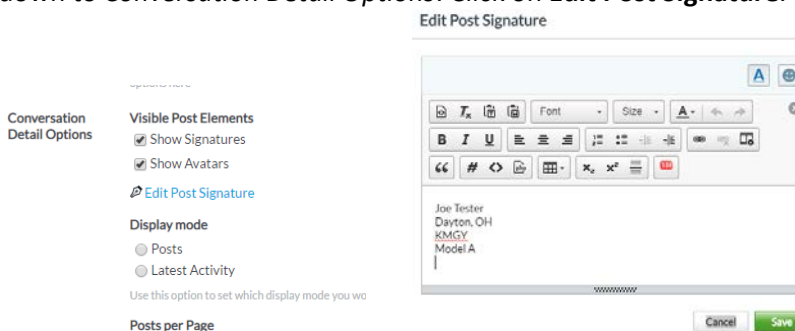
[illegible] to Conversation Detail Options. Click on Edit Post Signature.

Conversation Detail Options

Visible Post Elements

Show Signatures

Show Avatars

Edit Post Signature

Display mode

Posts

Latest Activity

Use this option to set which display mode you wo

Posts per Page

Edit Post Signature

A

B I U

Font

Size

A

Joe Tester
Dayton, OH
KMGY
Model A

Cancel

Save